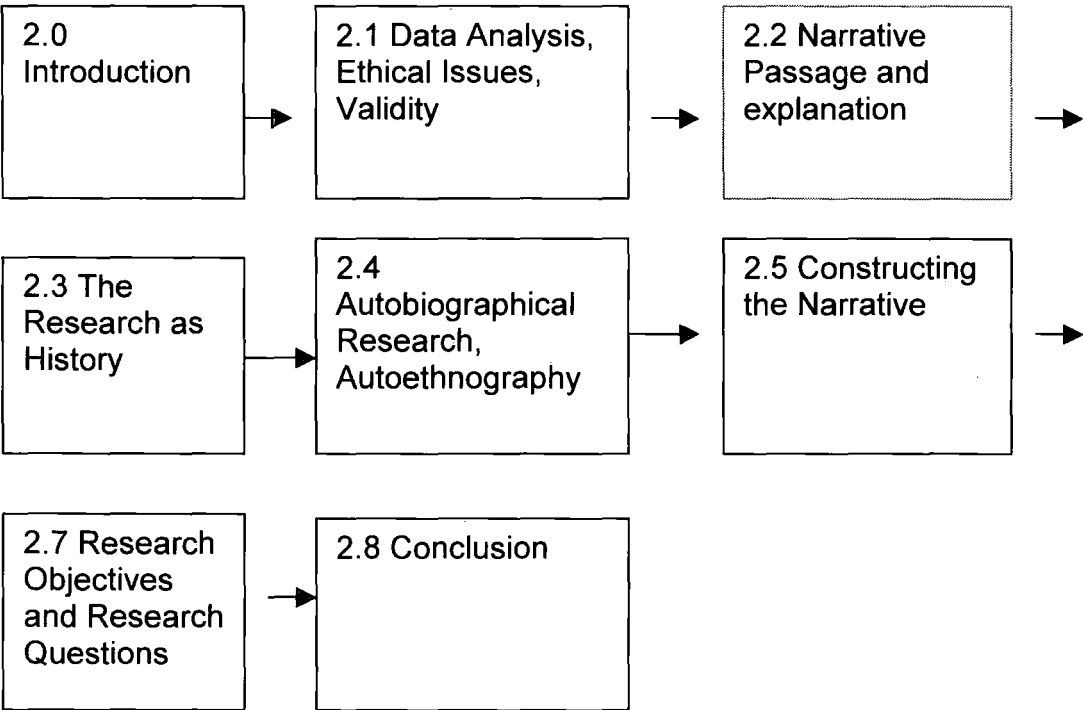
2.0 Introduction

2.1 Data Analysis, Ethical Issues, Validity

2.2 Narrative Passage and explanation

2.3 The Research as History

2.4 Autobiographical Research, Autoethnography

2.5 Constructing the Narrative

2.7 Research Objectives and Research Questions

2.8 Conclusion